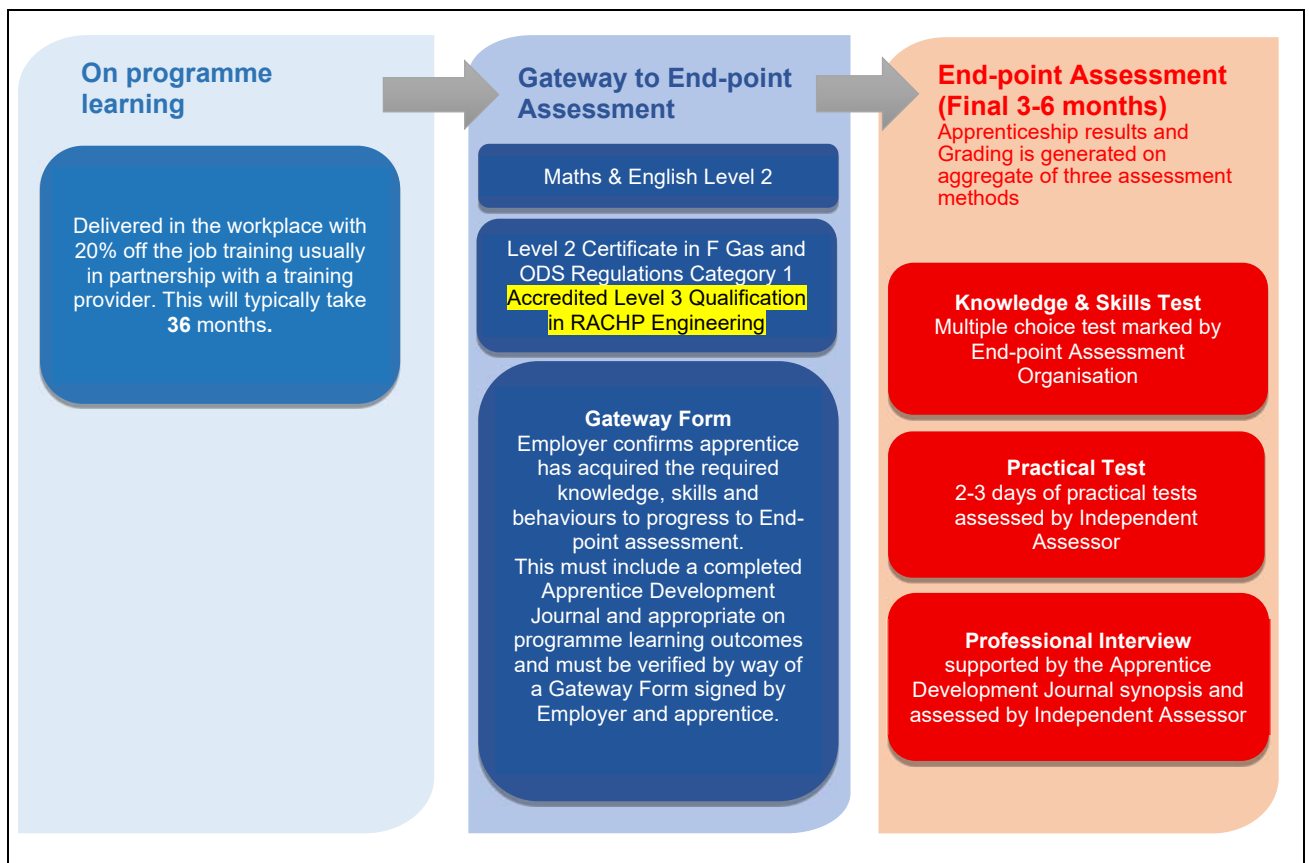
On programme learning

Delivered in the workplace with 20% off the job training usually in partnership with a training provider. This will typically take **36** months**.**

Gateway to End-point Assessment

Maths & English Level 2

Level 2 Certificate in F Gas and ODS Regulations Category 1 Accredited Level 3 Qualification in RACHP Engineering

**Gateway Form**
Employer confirms apprentice has acquired the required knowledge, skills and behaviours to progress to End-point assessment.
This must include a completed Apprentice Development Journal and appropriate on programme learning outcomes and must be verified by way of a Gateway Form signed by Employer and apprentice.

End-point Assessment (Final 3-6 months)
Apprenticeship results and Grading is generated on aggregate of three assessment methods

**Knowledge & Skills Test**
Multiple choice test marked by End-point Assessment Organisation

**Practical Test**
2-3 days of practical tests assessed by Independent Assessor

**Professional Interview**
supported by the Apprentice Development Journal synopsis and assessed by Independent Assessor